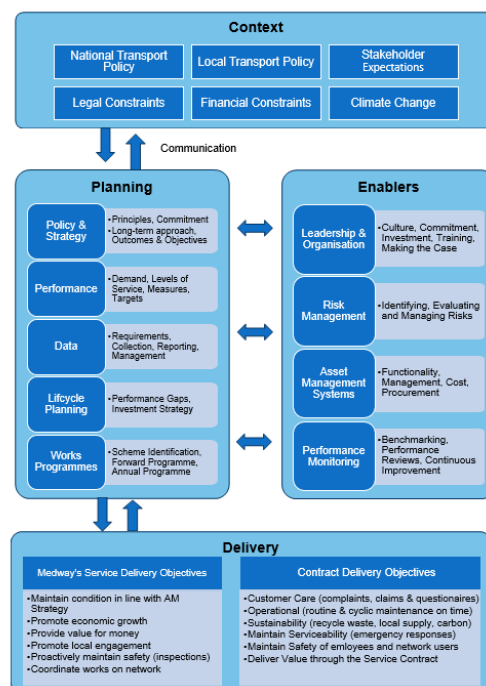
Context

National Transport Policy

Local Transport Policy

Stakeholder Expectations

Legal Constraints

Financial Constraints

Climate Change

Communication

Planning

Policy & Strategy

•Principles, Commitment
•Long-term approach, Outcomes & Objectives

Performance

•Demand, Levels of Service, Measures, Targets

Data

•Requirements, Collection, Reporting, Management

Lifcycle Planning

•Performance Gaps, Investment Strategy

Works Programmes

•Scheme Identification, Forward Programme, Annual Programme

Enablers

Leadership & Organisation

•Culture, Commitment, Investment, Training, Making the Case

Risk Management

•Identifying, Evaluating and Managing Risks

Asset Management Systems

•Functionality, Management, Cost, Procurement

Performance Monitoring

•Benchmarking, Performance Reviews, Continuous Improvement

Delivery

Medway's Service Delivery Objectives

•Maintain condition in line with AM Strategy
•Promote economic growth
•Provide value for money
•Promote local engagement
•Proactively maintain safety (inspections)
•Coordinate works on network

Contract Delivery Objectives

•Customer Care (complaints, claims & questionaires)
•Operational (routine & cyclic maintenance on time)
•Sustainability (recycle waste, local supply, carbon)
•Maintain Serviceability (emergency responses)
•Maintain Safety of emloyees and network users
•Deliver Value through the Service Contract